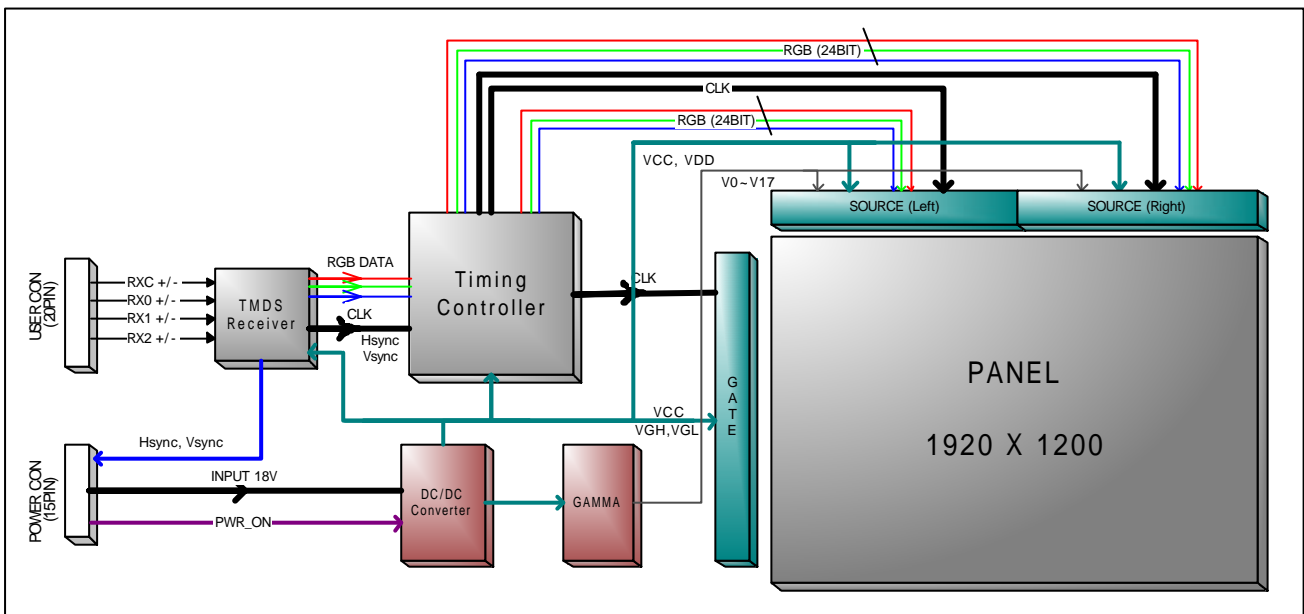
RGB (24BIT)

CLK

RGB (24BIT)

VCC, VDD

V0~V17

SOURCE (Left)

SOURCE (Right)

USER CON (20PIN)

RXC +/-
RX0 +/-
RX1 +/-
RX2 +/-

TMDS Receiver

RGB DATA

CLK

Hsync Vsync

Timing Controller

CLK

GATE

PANEL

1920 X 1200

VCC
VGH,VGL

Hsync, Vsync

POWER CON (15PIN)

INPUT 18V

PWR_ON

DC/DC Converter

GAMMA